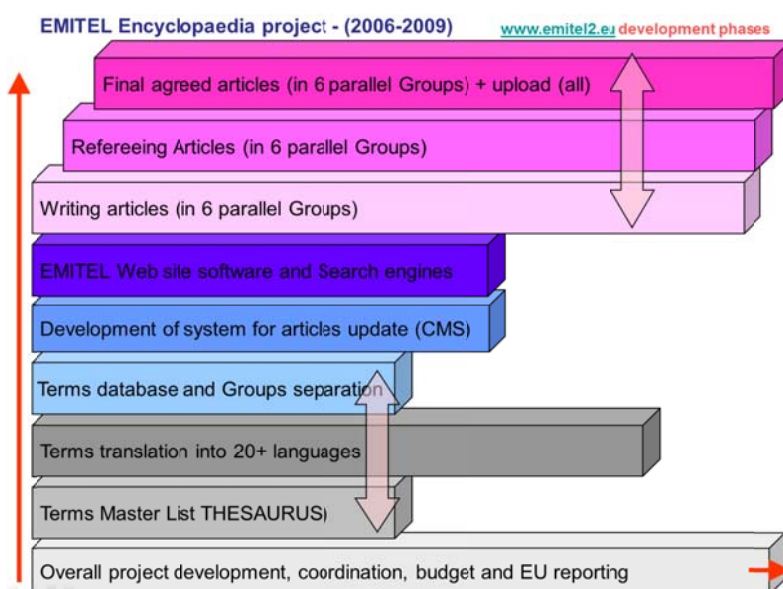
EMITEL Encyclopaedia project - (2006-2009)

www.emitel2.eu development phases

Final agreed articles (in 6 parallel Groups) + upload (all)

Refereeing Articles (in 6 parallel Groups)

Writing articles (in 6 parallel Groups)

EMITEL Web site software and Search engines

Development of system for articles update (CMS)

Terms database and Groups separation

Terms translation into 20+ languages

Terms Master List THESAURUS

Overall project development, coordination, budget and EU reporting